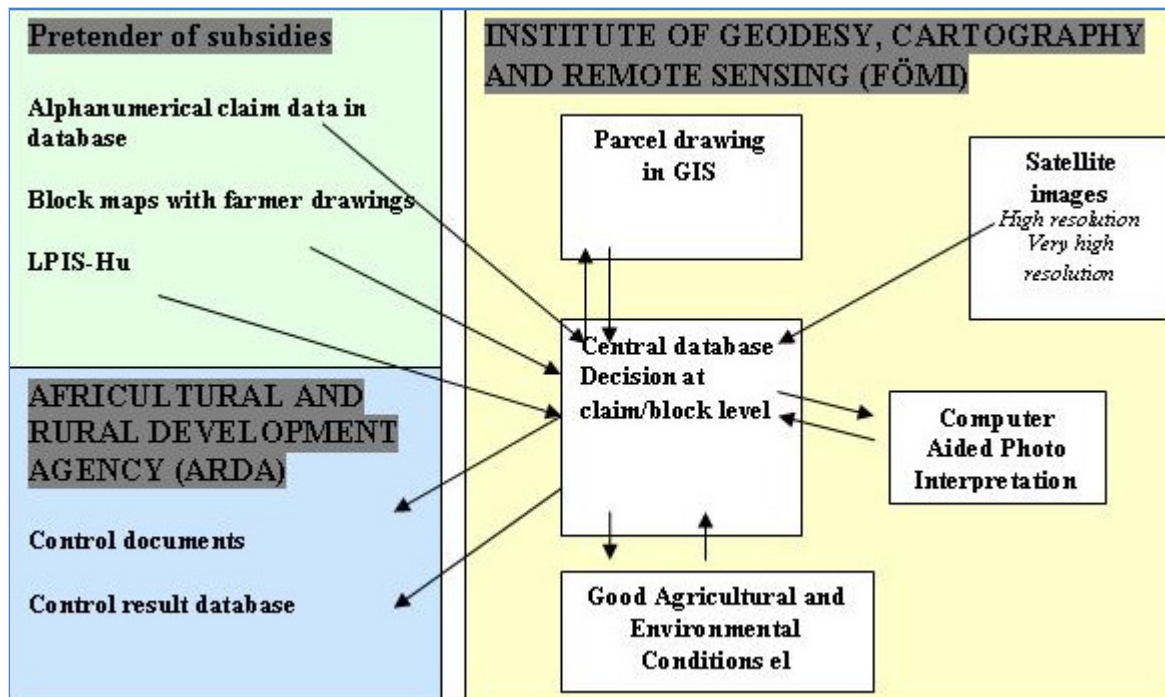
Pretender of subsidies

Alphanumerical claim data in database

Block maps with farmer drawings

LPIS-Hu

AFRICULTURAL AND RURAL DEVELOPMENT AGENCY (ARDA)

Control documents

Control result database

INSTITUTE OF GEODESY, CARTOGRAPHY AND REMOTE SENSING (FÖMI)

Parcel drawing in GIS

Satellite images
High resolution
Very high resolution

Central database
Decision at claim/block level

Computer Aided Photo Interpretation

Good Agricultural and Environmental Conditions el